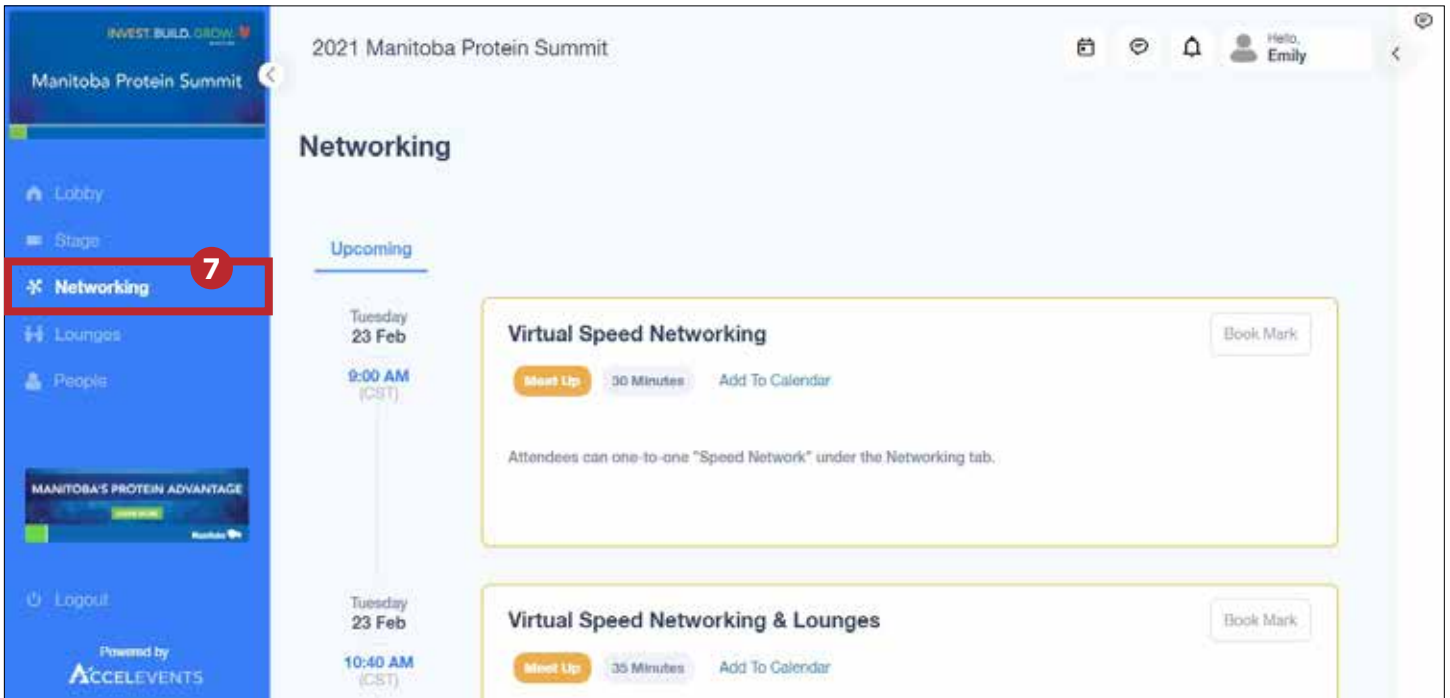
INVEST. BUILD. GROW.

Manitoba Protein Summit

Lobby

Stage

7

Networking

Lounges

People

MANITOBA'S PROTEIN ADVANTAGE

LEARN MORE

Manitoba

Logout

Powered by

ACCELEVENTS

2021 Manitoba Protein Summit

Hello, Emily

Networking

Upcoming

Tuesday
23 Feb

9:00 AM
(CST)

Virtual Speed Networking

Book Mark

Meet Up

30 Minutes

Add To Calendar

Attendees can one-to-one "Speed Network" under the Networking tab.

Tuesday
23 Feb

10:40 AM
(CST)

Virtual Speed Networking & Lounges

Book Mark

Meet Up

35 Minutes

Add To Calendar